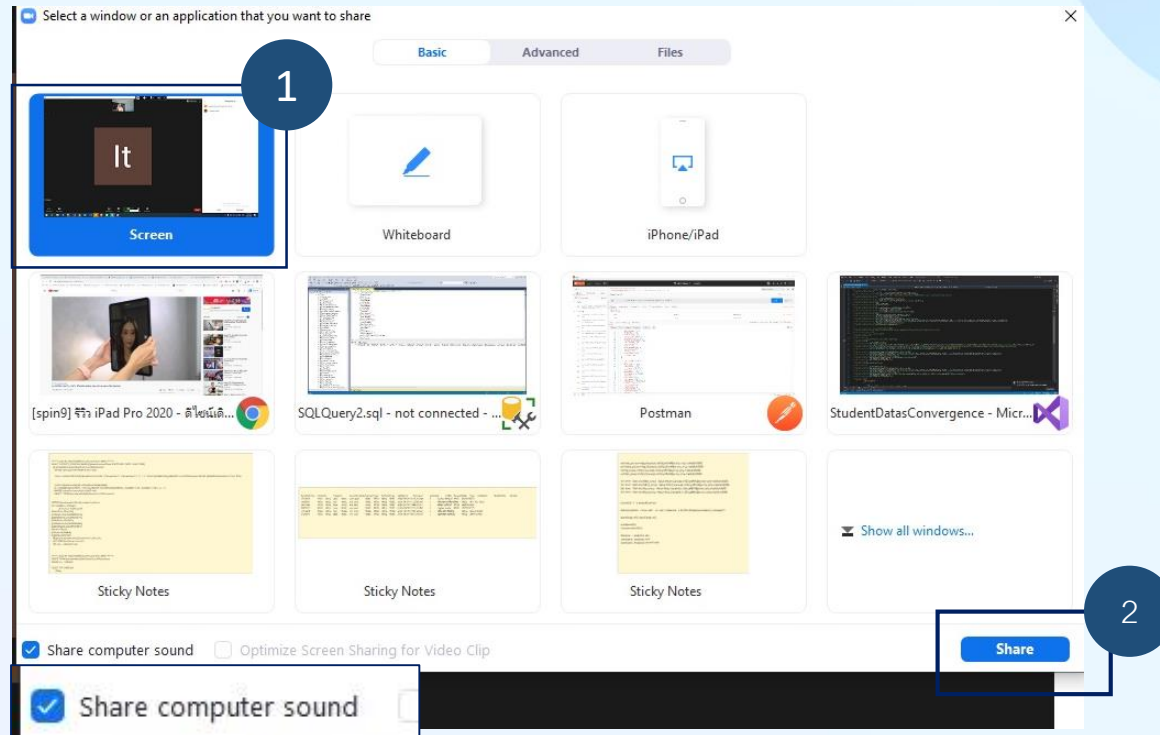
Select a window or an application that you want to share

Basic Advanced Files

1

It

Screen

Whiteboard

iPhone/iPad

[spin9] รีวิว iPad Pro 2020 - ดีไซน์ดิ...

SQLQuery2.sql - not connected - ...

Postman

StudentDatasConvergence - Micr...

Sticky Notes

Sticky Notes

Sticky Notes

Show all windows...

2

Share computer sound

Optimize Screen Sharing for Video Clip

Share

Share computer sound